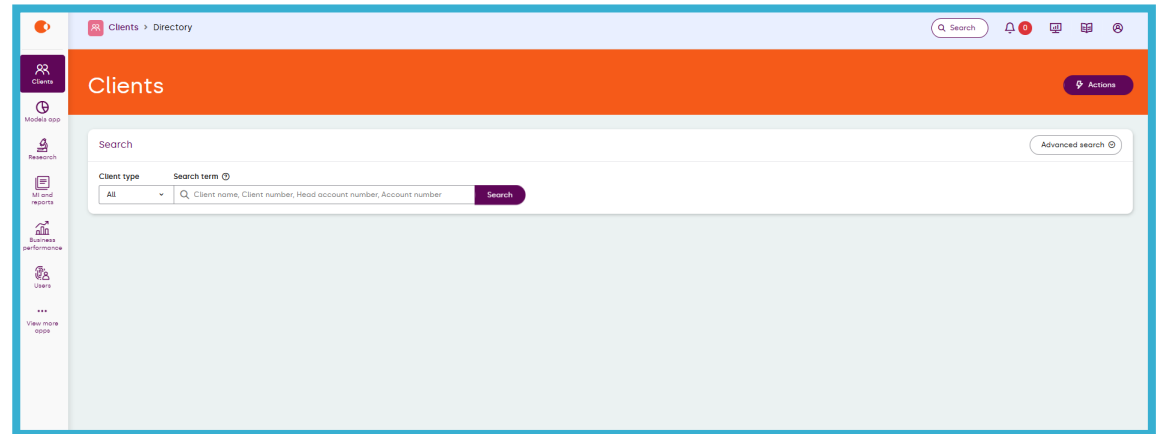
Clients > Directory

Search

0

Clients

Models app

Research

MI and reports

Business performance

Users

...

View more apps

Clients

Actions

Search

Advanced search

Client type

All

Search term

Client name, Client number, Head account number, Account number

Search